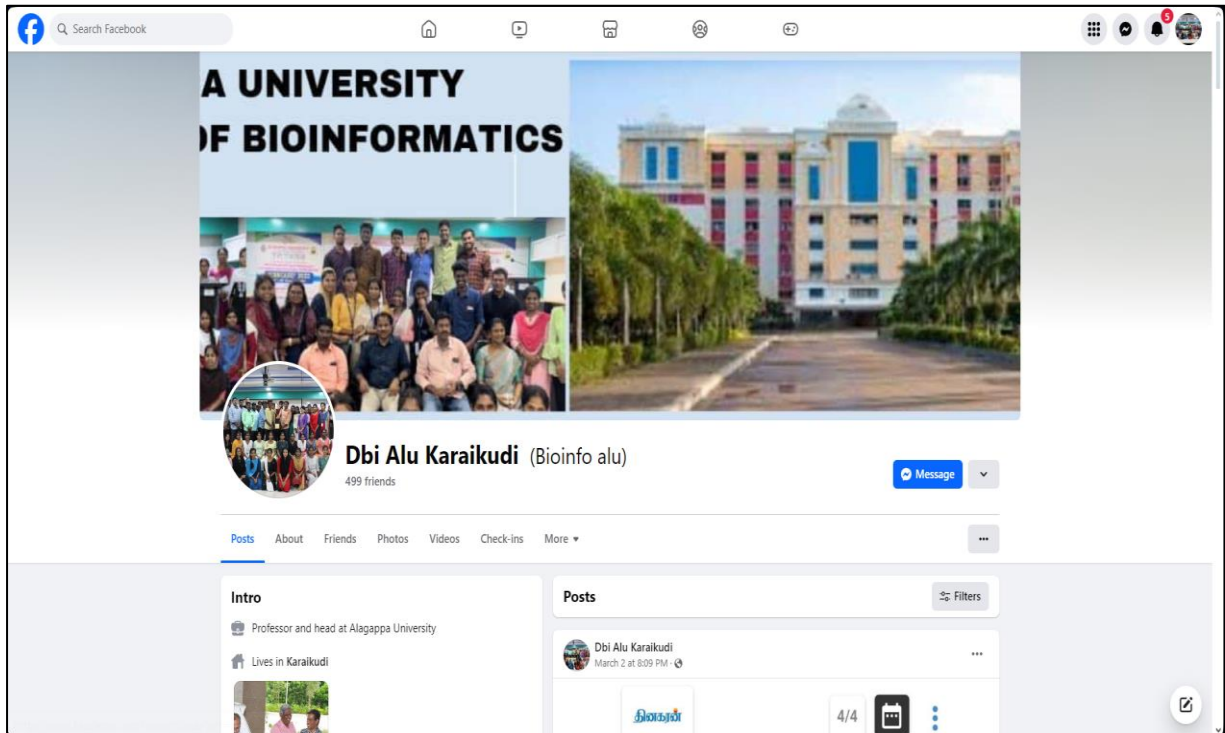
Search Facebook

5

A UNIVERSITY
)F BIOINFORMATICS

Dbi Alu Karaikudi (Bioinfo alu)
499 friends

Message

Posts About Friends Photos Videos Check-ins More

Intro
Professor and head at Alagappa University
Lives in Karaikudi

Posts
Filters

Dbi Alu Karaikudi
March 2 at 8:09 PM ·

தினகரன்

4/4